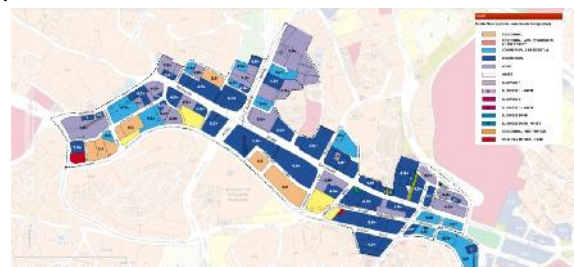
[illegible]

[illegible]

RESIDENTIAL

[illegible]

COMMERCIAL & RESIDENTIAL

COMMERCIAL

HOTEL

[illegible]

BUSINESS 1

BUSINESS 1 - WHITE

BUSINESS 2

BUSINESS 2 - WHITE

BUSINESS PARK

BUSINESS PARK - WHITE

RESIDENTIAL INSTITUTION

HEALTH & MEDICAL CARE